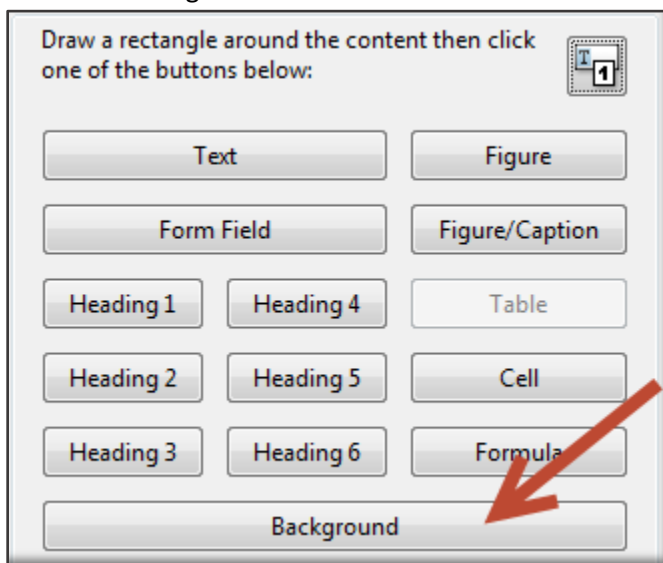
Draw a rectangle around the content then click one of the buttons below:

Text
Figure
Form Field
Figure/Caption
Heading 1
Heading 4
Table
Heading 2
Heading 5
Cell
Heading 3
Heading 6
Formula
Background